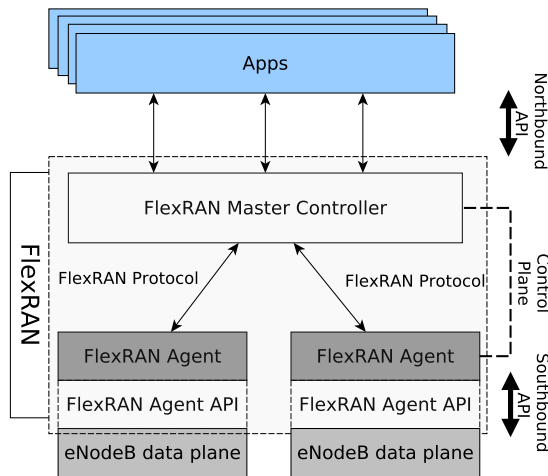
Apps

Northbound API

FlexRAN

FlexRAN Master Controller

FlexRAN Protocol

FlexRAN Protocol

Control Plane

FlexRAN Agent

FlexRAN Agent

Southbound API

FlexRAN Agent API

FlexRAN Agent API

eNodeB data plane

eNodeB data plane